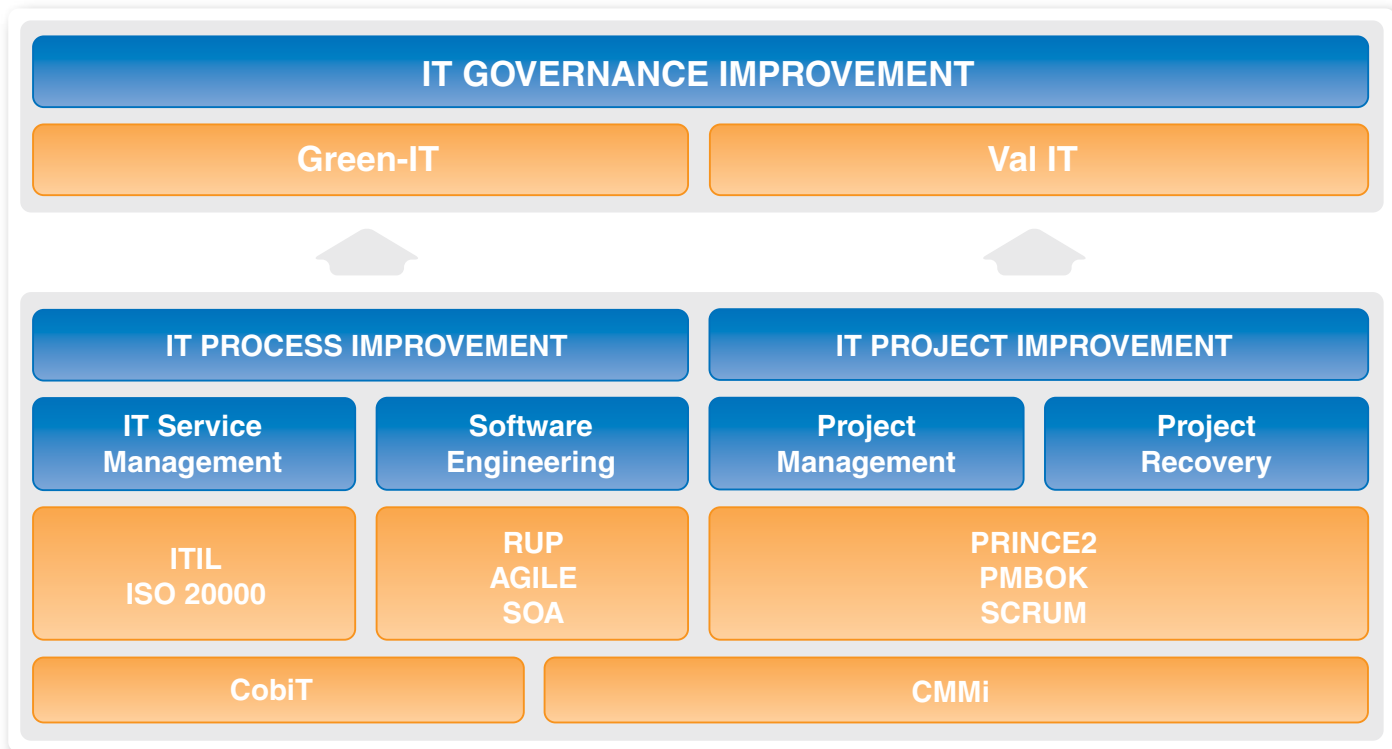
IT GOVERNANCE IMPROVEMENT

Green-IT

Val IT

IT PROCESS IMPROVEMENT

IT PROJECT IMPROVEMENT

IT Service Management

Software Engineering

Project Management

Project Recovery

ITIL
ISO 20000

RUP
AGILE
SOA

PRINCE2
PMBOK
SCRUM

CobiT

CMMi